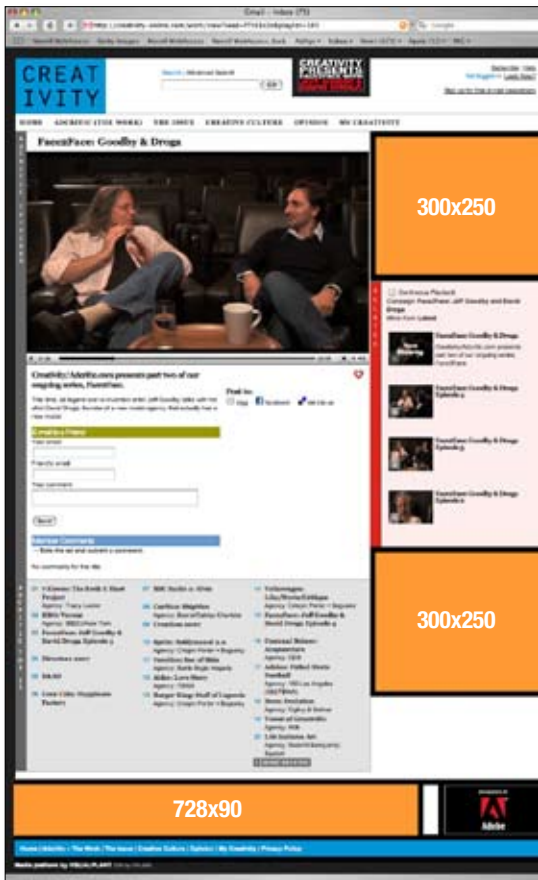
Gmail - Inbox (75)

CREAT IVITY

Search | Advanced Search

GO

CREATIVITY PRESENTS

HOME ADCRITIC (THE WORK) THE ISSUE CREATIVE CULTURE OPINION MY CREATIVITY

FacenFace: Goodby & Droga

300x250

Creativity/Adcritic.com presents part two of our ongoing series, FacenFace.

Post to:

Email a Friend

Your email

Friend's email

Your comment

Send

Advise Comments

No comments for this title

FaceinFace: Goodby & Droga

FaceinFace: Goodby & Droga Episode 4

FaceinFace: Goodby & Droga Episode 3

FaceinFace: Goodby & Droga Episode 2

300x250

728x90

Adobe